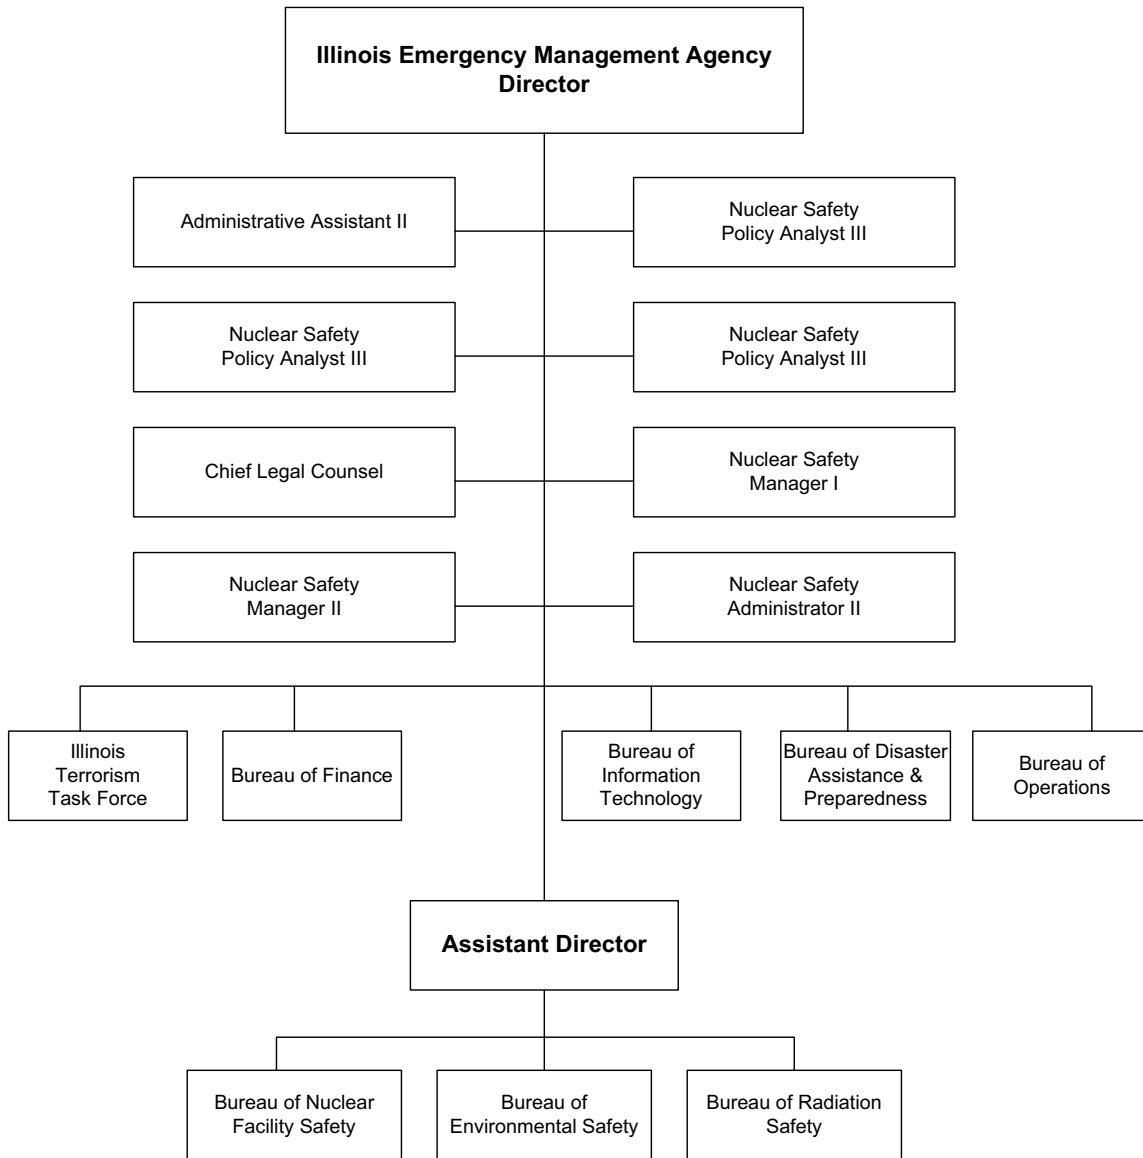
Illinois Emergency Management Agency
Director

Administrative Assistant II

Nuclear Safety Policy Analyst III

Nuclear Safety Policy Analyst III

Nuclear Safety Policy Analyst III

Chief Legal Counsel

Nuclear Safety Manager I

Nuclear Safety Manager II

Nuclear Safety Administrator II

Illinois Terrorism Task Force

Bureau of Finance

Bureau of Information Technology

Bureau of Disaster Assistance & Preparedness

Bureau of Operations

Assistant Director

Bureau of Nuclear Facility Safety

Bureau of Environmental Safety

Bureau of Radiation Safety